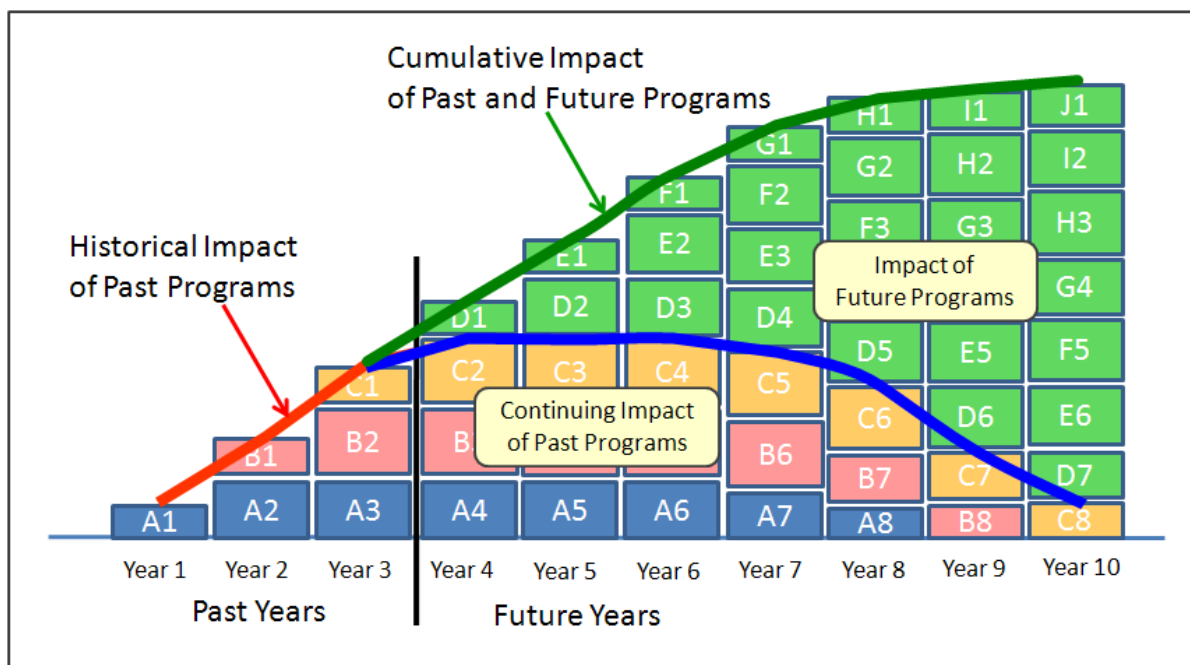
Cumulative Impact of Past and Future Programs

Historical Impact of Past Programs

Impact of Future Programs

Continuing Impact of Past Programs

H1 I1 J1
G1 G2 H2 I2
F1 F2 F3 G3 H3
E1 E2 E3 G4
D1 D2 D3 D4 D5 E5 F5
C1 C2 C3 C4 C5 C6 D6 E6
B1 B2 B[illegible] B6 B7 C7 D7
A1 A2 A3 A4 A5 A6 A7 A8 B8 C8

Year 1 Year 2 Year 3 Year 4 Year 5 Year 6 Year 7 Year 8 Year 9 Year 10

Past Years

Future Years